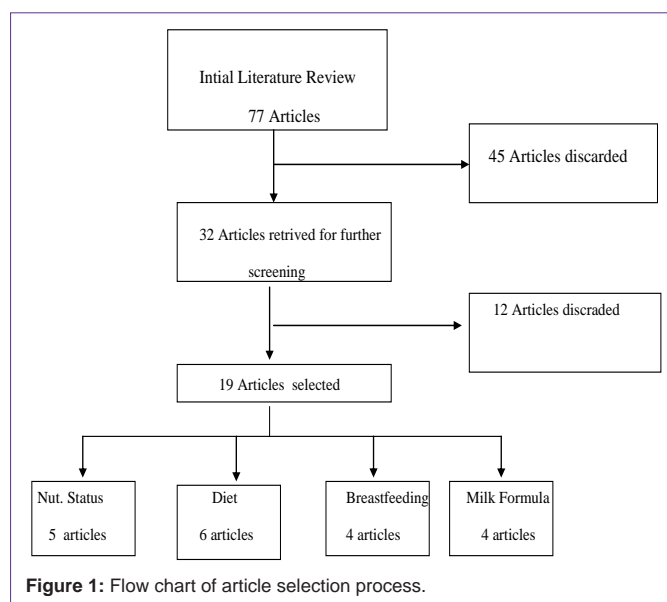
Intial Literature Review

77 Articles

45 Articles discarded

32 Articles retrived for further screening

12 Articles discraded

19 Articles selected

Nut. Status

5 articles

Diet

6 articles

Breastfeeding

4 articles

Milk Formula

4 articles

**Figure 1:** Flow chart of article selection process.